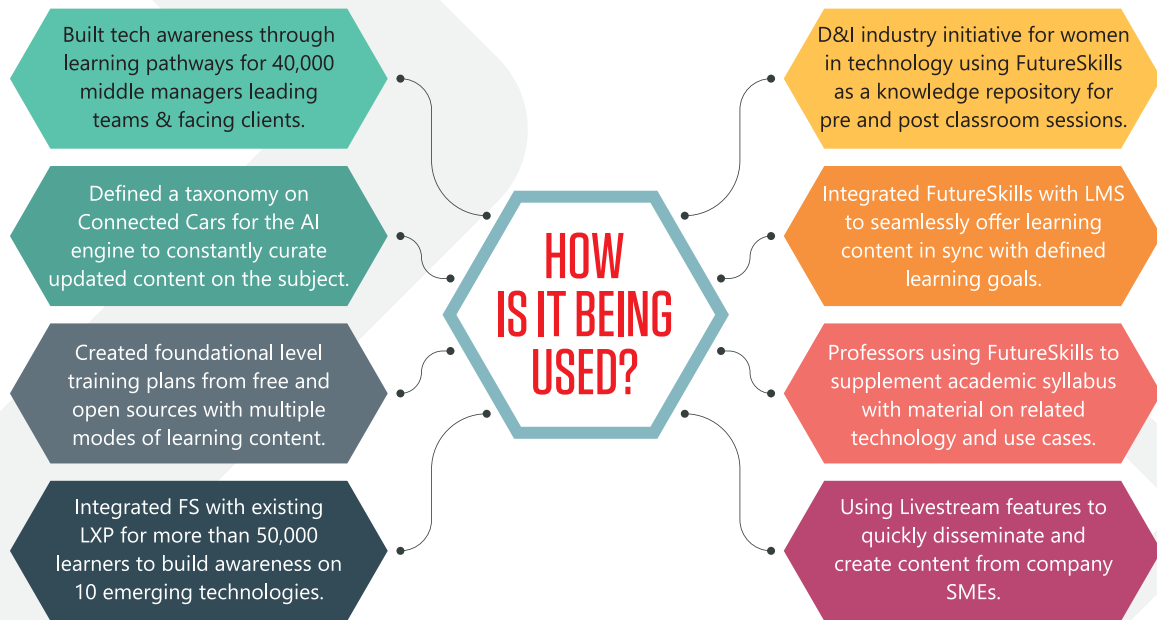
Built tech awareness through learning pathways for 40,000 middle managers leading teams & facing clients.

Defined a taxonomy on Connected Cars for the AI engine to constantly curate updated content on the subject.

Created foundational level training plans from free and open sources with multiple modes of learning content.

Integrated FS with existing LXP for more than 50,000 learners to build awareness on 10 emerging technologies.

HOW IS IT BEING USED?

D&I industry initiative for women in technology using FutureSkills as a knowledge repository for pre and post classroom sessions.

Integrated FutureSkills with LMS to seamlessly offer learning content in sync with defined learning goals.

Professors using FutureSkills to supplement academic syllabus with material on related technology and use cases.

Using Livestream features to quickly disseminate and create content from company SMEs.